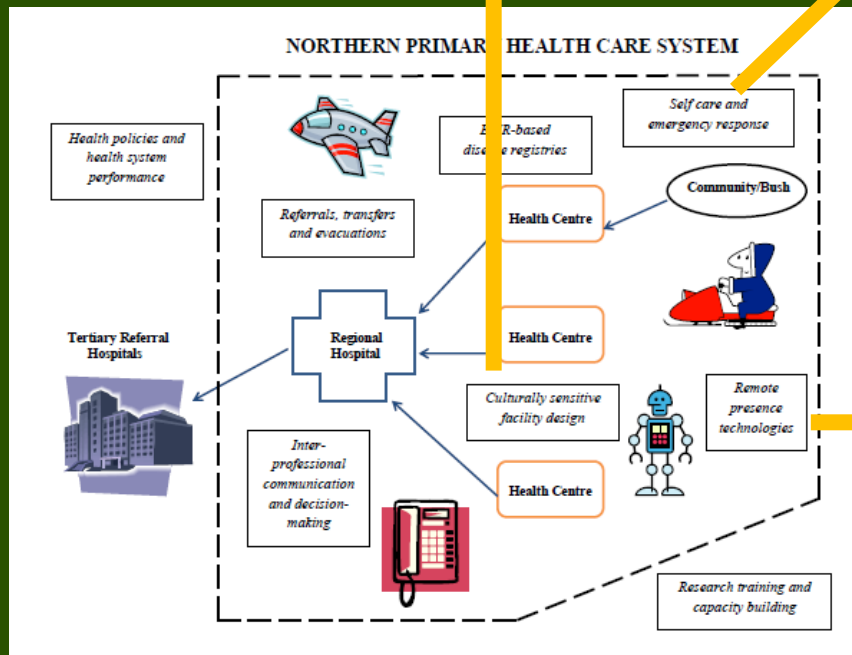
NORTHERN PRIMAR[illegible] HEALTH CARE SYSTEM

Health policies and health system performance

Referrals, transfers and evacuations

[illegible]R-based dis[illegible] registries

Self care and emergency response

Community/Bush

Health Centre

Tertiary Referral Hospitals

Regional Hospital

Health Centre

Culturally sensitive facility design

Remote presence technologies

Inter-professional communication and decision-making

Health Centre

Research training and capacity building